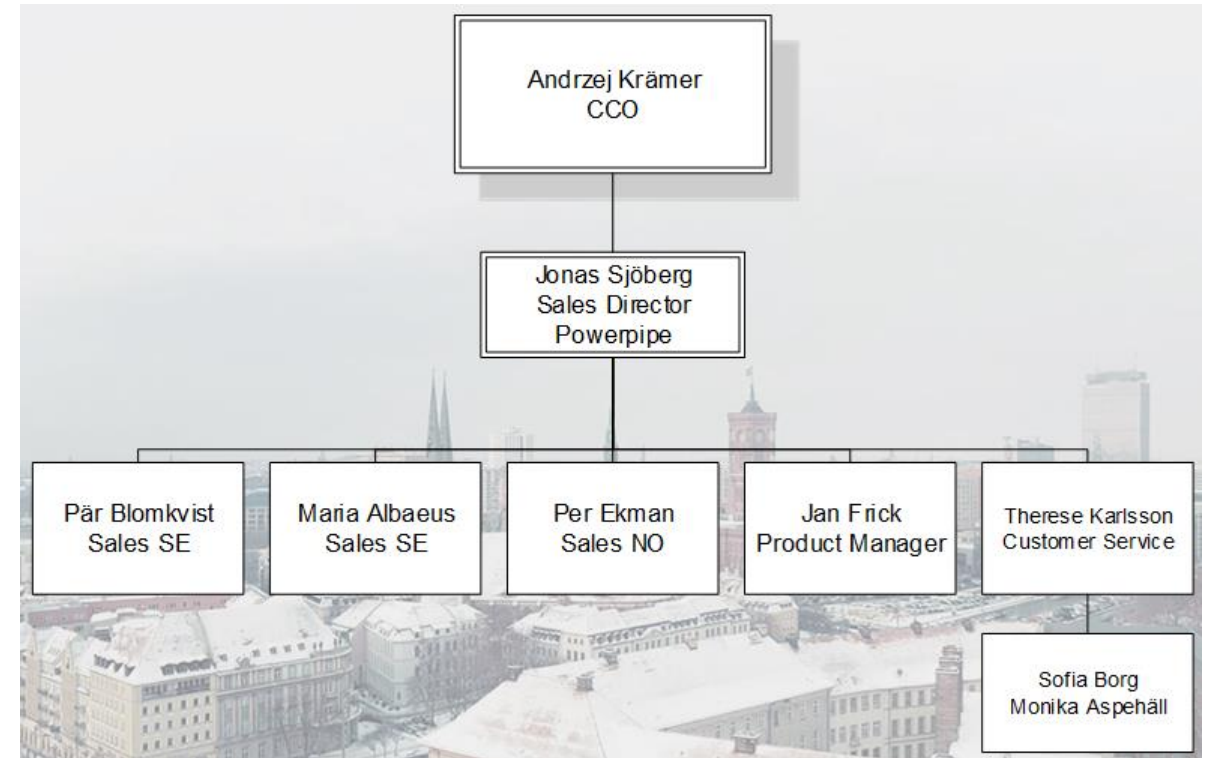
Andrzej Krämer
CCO

Jonas Sjöberg
Sales Director
Powerpipe

Pär Blomkvist
Sales SE

Maria Albaeus
Sales SE

Per Ekman
Sales NO

Jan Frick
Product Manager

Therese Karlsson
Customer Service

Sofia Borg
Monika Aspehäll